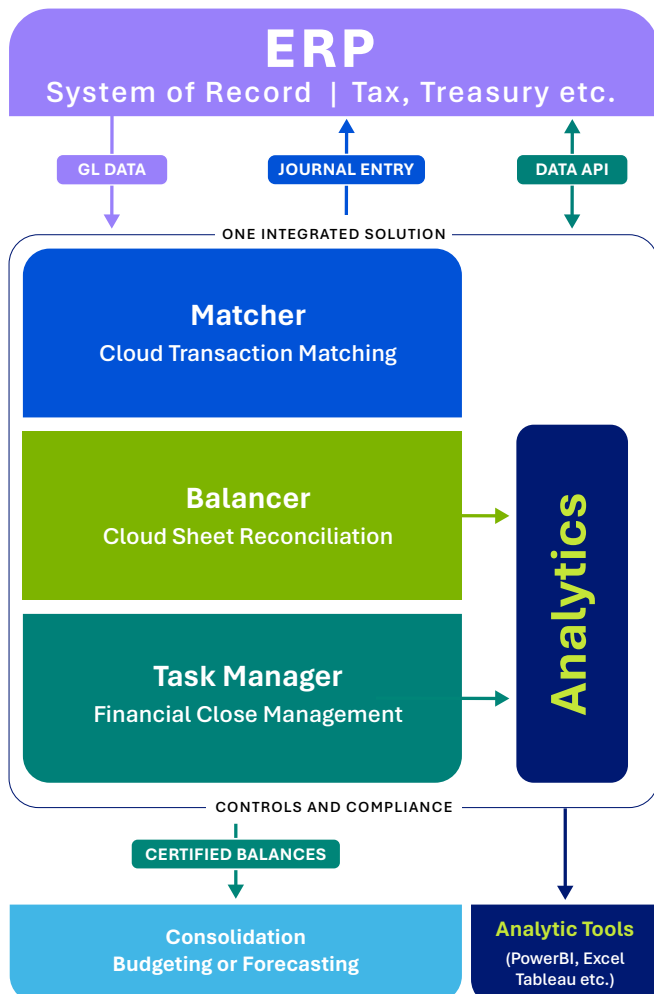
ERP
System of Record | Tax, Treasury etc.

GL DATA

JOURNAL ENTRY

DATA API

ONE INTEGRATED SOLUTION

Matcher
Cloud Transaction Matching

Balancer
Cloud Sheet Reconciliation

Task Manager
Financial Close Management

Analytics

CONTROLS AND COMPLIANCE

CERTIFIED BALANCES

Consolidation
Budgeting or Forecasting

Analytic Tools
(PowerBI, Excel Tableau etc.)